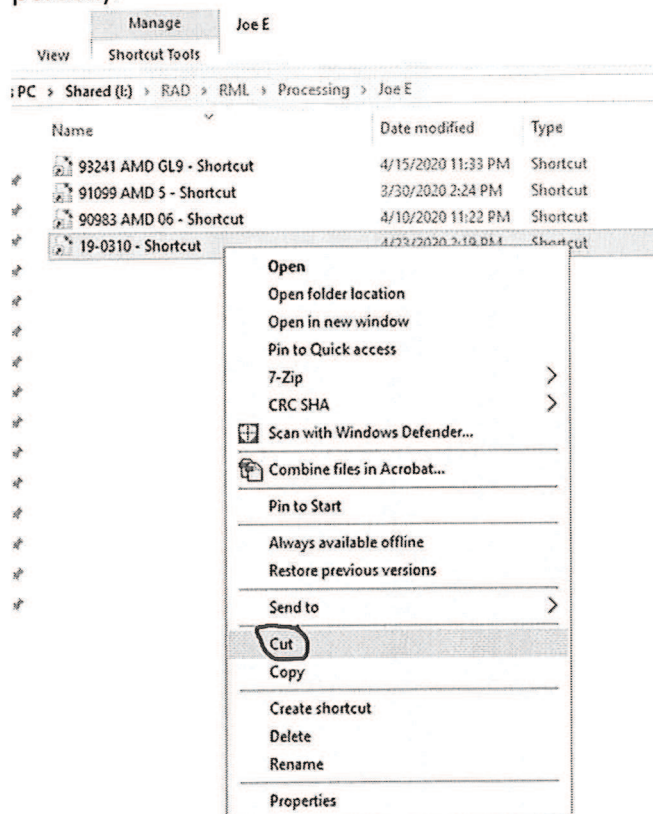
Manage Joe E

View Shortcut Tools

PC > Shared (I:) > RAD > RML > Processing > Joe E

| Name | Date modified | Type |
|---|---|---|
| 93241 AMD GL9 - Shortcut | 4/15/2020 11:33 PM | Shortcut |
| 91099 AMD 5 - Shortcut | 3/30/2020 2:24 PM | Shortcut |
| 90983 AMD 06 - Shortcut | 4/10/2020 11:22 PM | Shortcut |
| 19-0310 - Shortcut | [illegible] | Shortcut |

Open
Open folder location
Open in new window
Pin to Quick access
7-Zip
CRC SHA
Scan with Windows Defender...
Combine files in Acrobat...
Pin to Start
Always available offline
Restore previous versions
Send to
Cut
Copy
Create shortcut
Delete
Rename
Properties